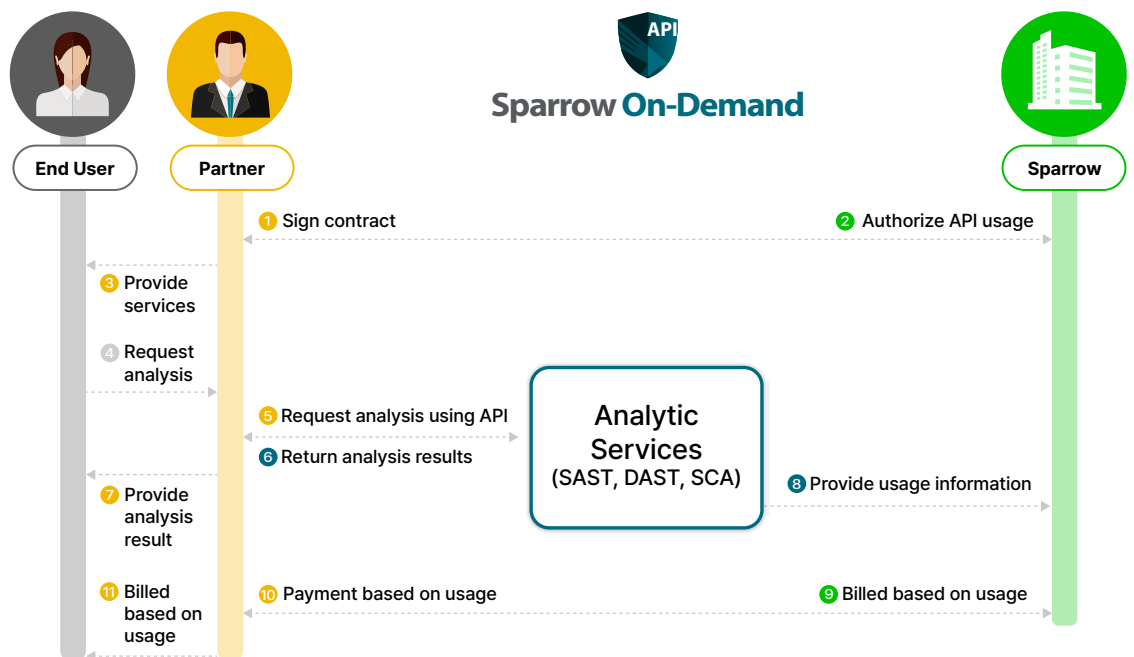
API

Sparrow On-Demand

End User

Partner

Sparrow

1 Sign contract

2 Authorize API usage

3 Provide services

4 Request analysis

5 Request analysis using API

6 Return analysis results

Analytic Services (SAST, DAST, SCA)

7 Provide analysis result

8 Provide usage information

11 Billed based on usage

10 Payment based on usage

9 Billed based on usage